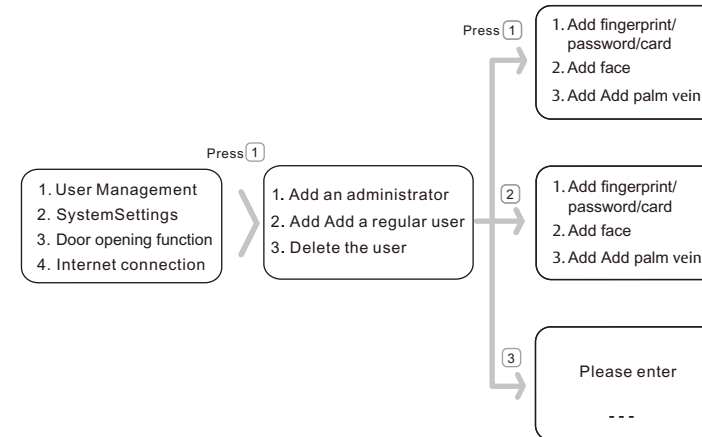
1. User Management
2. SystemSettings
3. Door opening function
4. Internet connection

Press 1

1. Add an administrator
2. Add Add a regular user
3. Delete the user

Press 1

1. Add fingerprint/ password/card
2. Add face
3. Add Add palm vein

2

1. Add fingerprint/ password/card
2. Add face
3. Add Add palm vein

3

Please enter
- - -